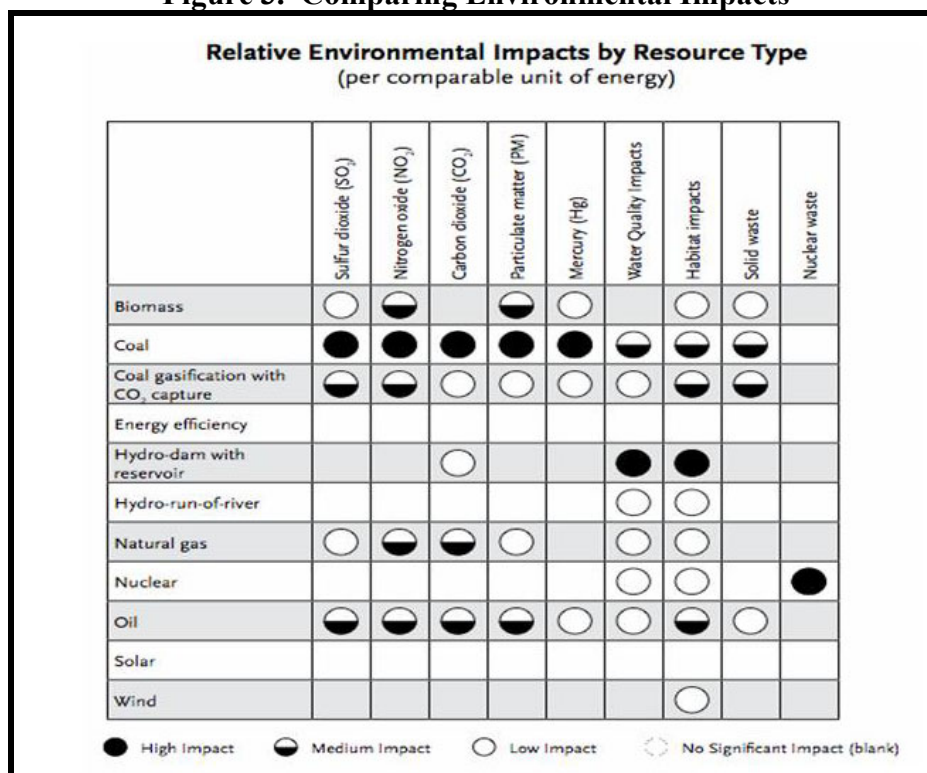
Figure 3: Comparing Environmental Impacts

Relative Environmental Impacts by Resource Type
(per comparable unit of energy)

| | Sulfur dioxide ($SO_2$) | Nitrogen oxide ($NO_x$) | Carbon dioxide ($CO_2$) | Particulate matter (PM) | Mercury (Hg) | Water Quality Impacts | Habitat impacts | Solid waste | Nuclear waste |
|---|---|---|---|---|---|---|---|---|---|
| Biomass | Low | Medium | | Medium | Low | | Low | Low | |
| Coal | High | High | High | High | High | Medium | Medium | Medium | |
| Coal gasification with $CO_2$ capture | Medium | Medium | Low | Low | Low | Low | Medium | Medium | |
| Energy efficiency | | | | | | | | | |
| Hydro-dam with reservoir | | | Low | | | High | High | | |
| Hydro-run-of-river | | | | | | Low | Low | | |
| Natural gas | Low | Medium | Medium | Low | | Low | Low | | |
| Nuclear | | | | | | Low | Low | | High |
| Oil | Medium | Medium | Medium | Medium | Low | Low | Medium | Low | |
| Solar | | | | | | | | | |
| Wind | | | | | | | Low | | |

High Impact   Medium Impact   Low Impact   No Significant Impact (blank)